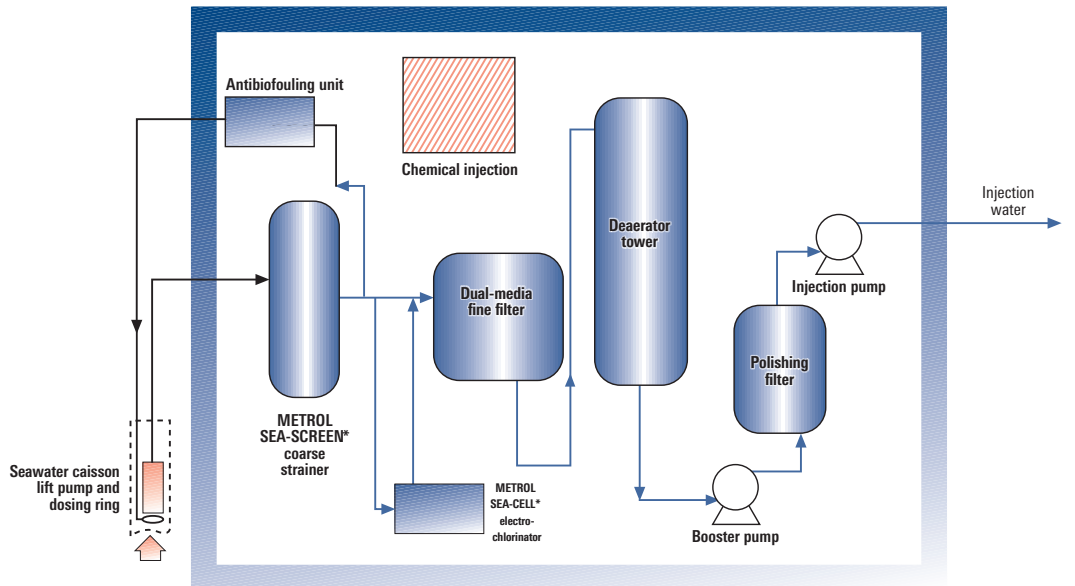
Antibiofouling unit

Chemical injection

Injection water

Deaerator tower

Injection pump

METROL SEA-SCREEN* coarse strainer

Dual-media fine filter

Polishing filter

Seawater caisson lift pump and dosing ring

METROL SEA-CELL* electro-chlorinator

Booster pump